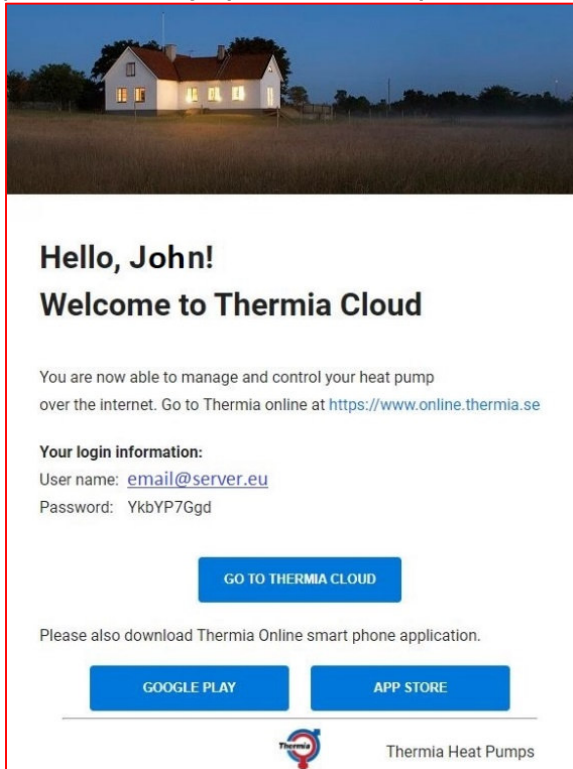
Hello, John!
Welcome to Thermia Cloud

You are now able to manage and control your heat pump over the internet. Go to Thermia online at https://www.online.thermia.se

Your login information:
User name: email@server.eu
Password: YkbYP7Ggd

GO TO THERMIA CLOUD

Please also download Thermia Online smart phone application.

GOOGLE PLAY

APP STORE

Thermia

Thermia Heat Pumps